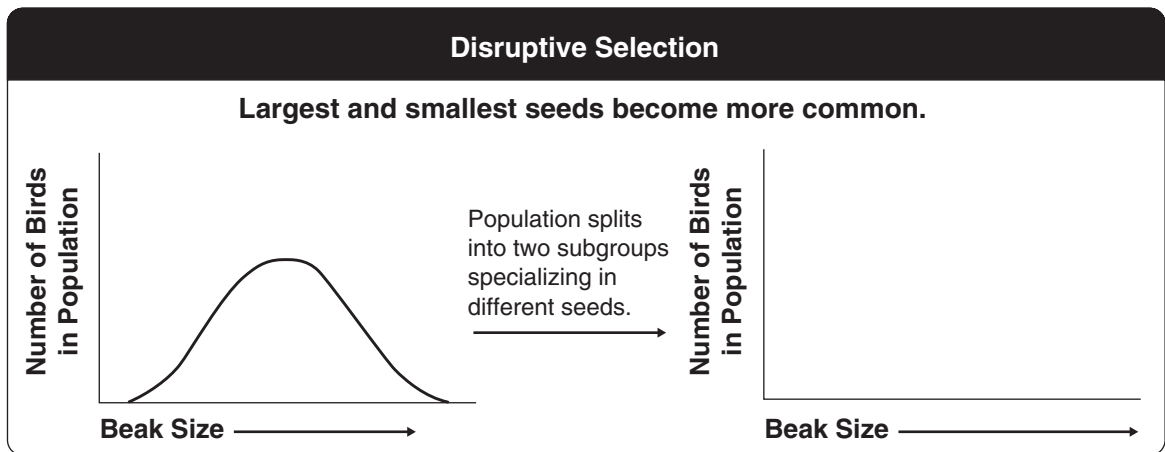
Disruptive Selection

Largest and smallest seeds become more common.

Number of Birds in Population

Population splits into two subgroups specializing in different seeds.

Number of Birds in Population

Beak Size

Beak Size